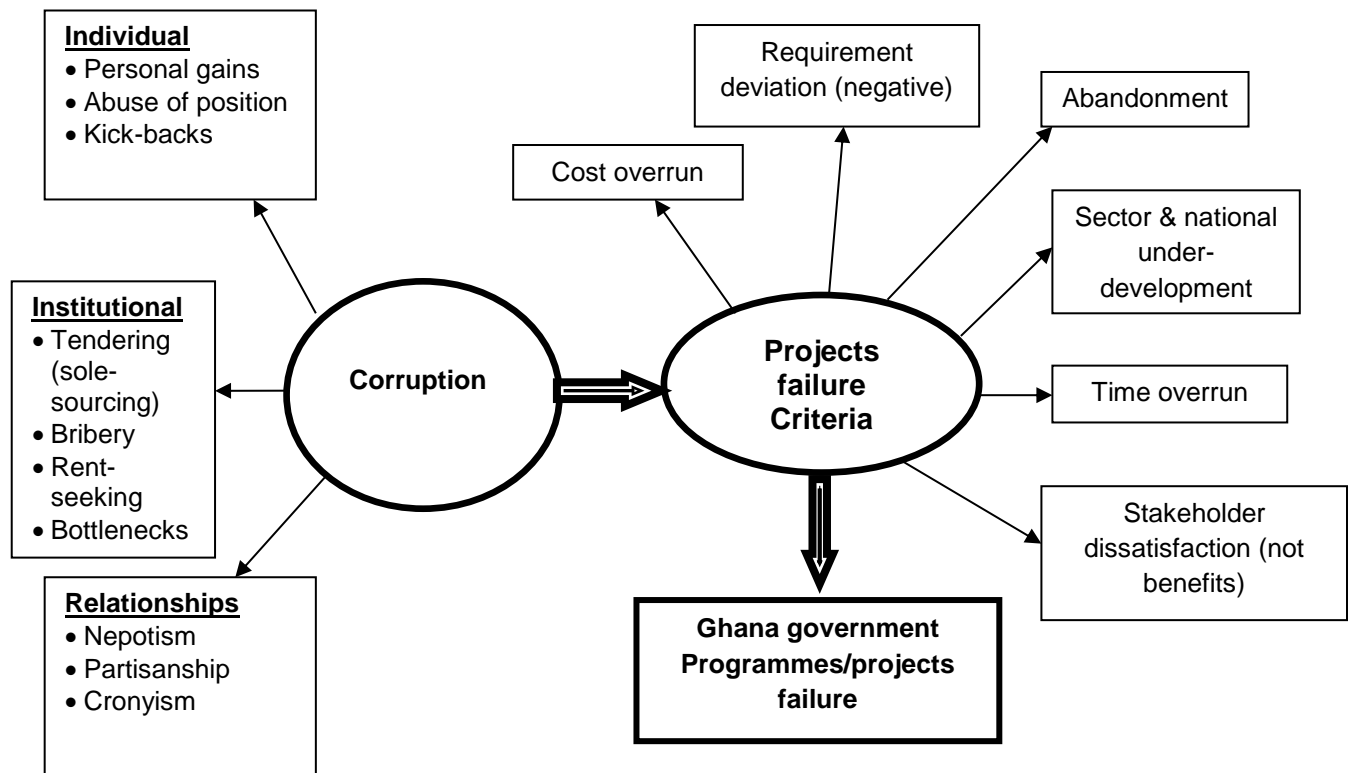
**Individual**
- Personal gains
- Abuse of position
- Kick-backs

**Institutional**
- Tendering (sole-sourcing)
- Bribery
- Rent-seeking
- Bottlenecks

**Relationships**
- Nepotism
- Partisanship
- Cronyism

Corruption

Projects failure Criteria

Cost overrun

Requirement deviation (negative)

Abandonment

Sector & national under-development

Time overrun

Stakeholder dissatisfaction (not benefits)

Ghana government Programmes/projects failure